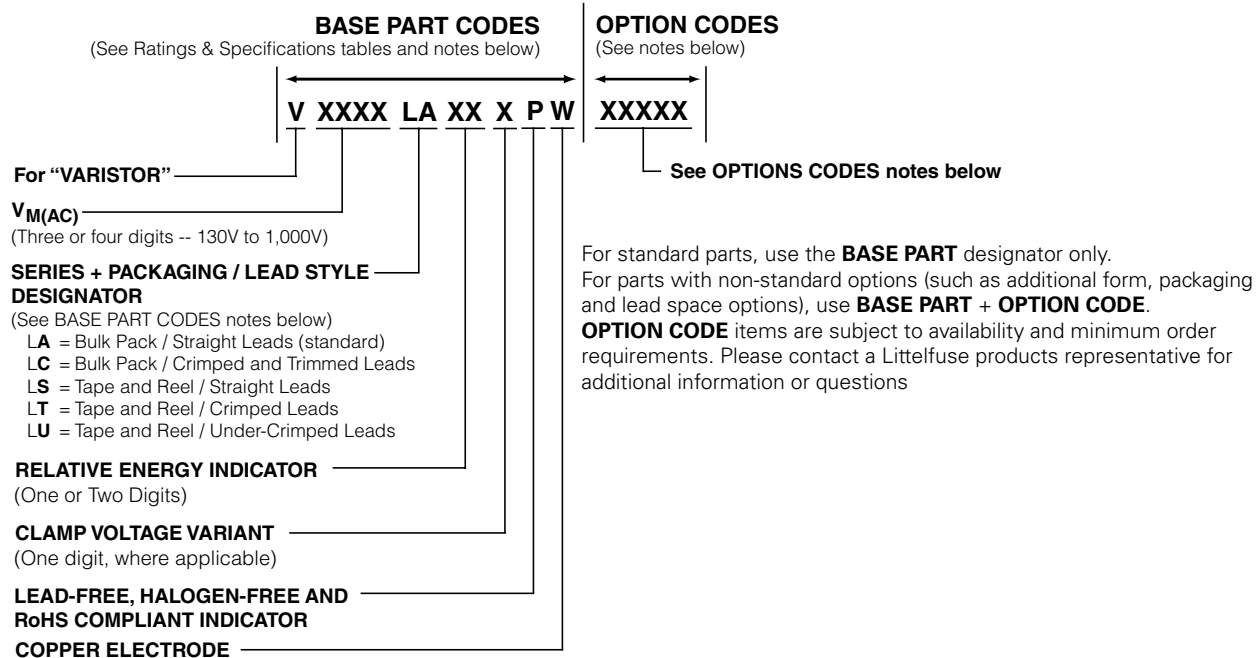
BASE PART CODES
(See Ratings & Specifications tables and notes below)

OPTION CODES
(See notes below)

V XXXX LA XX X P W XXXXX

For "VARISTOR"

$V_{M(AC)}$
(Three or four digits -- 130V to 1,000V)

SERIES + PACKAGING / LEAD STYLE DESIGNATOR
(See BASE PART CODES notes below)
LA = Bulk Pack / Straight Leads (standard)
LC = Bulk Pack / Crimped and Trimmed Leads
LS = Tape and Reel / Straight Leads
LT = Tape and Reel / Crimped Leads
LU = Tape and Reel / Under-Crimped Leads

RELATIVE ENERGY INDICATOR
(One or Two Digits)

CLAMP VOLTAGE VARIANT
(One digit, where applicable)

LEAD-FREE, HALOGEN-FREE AND RoHS COMPLIANT INDICATOR

COPPER ELECTRODE

See OPTIONS CODES notes below

For standard parts, use the BASE PART designator only.
For parts with non-standard options (such as additional form, packaging and lead space options), use BASE PART + OPTION CODE.
OPTION CODE items are subject to availability and minimum order requirements. Please contact a Littelfuse products representative for additional information or questions